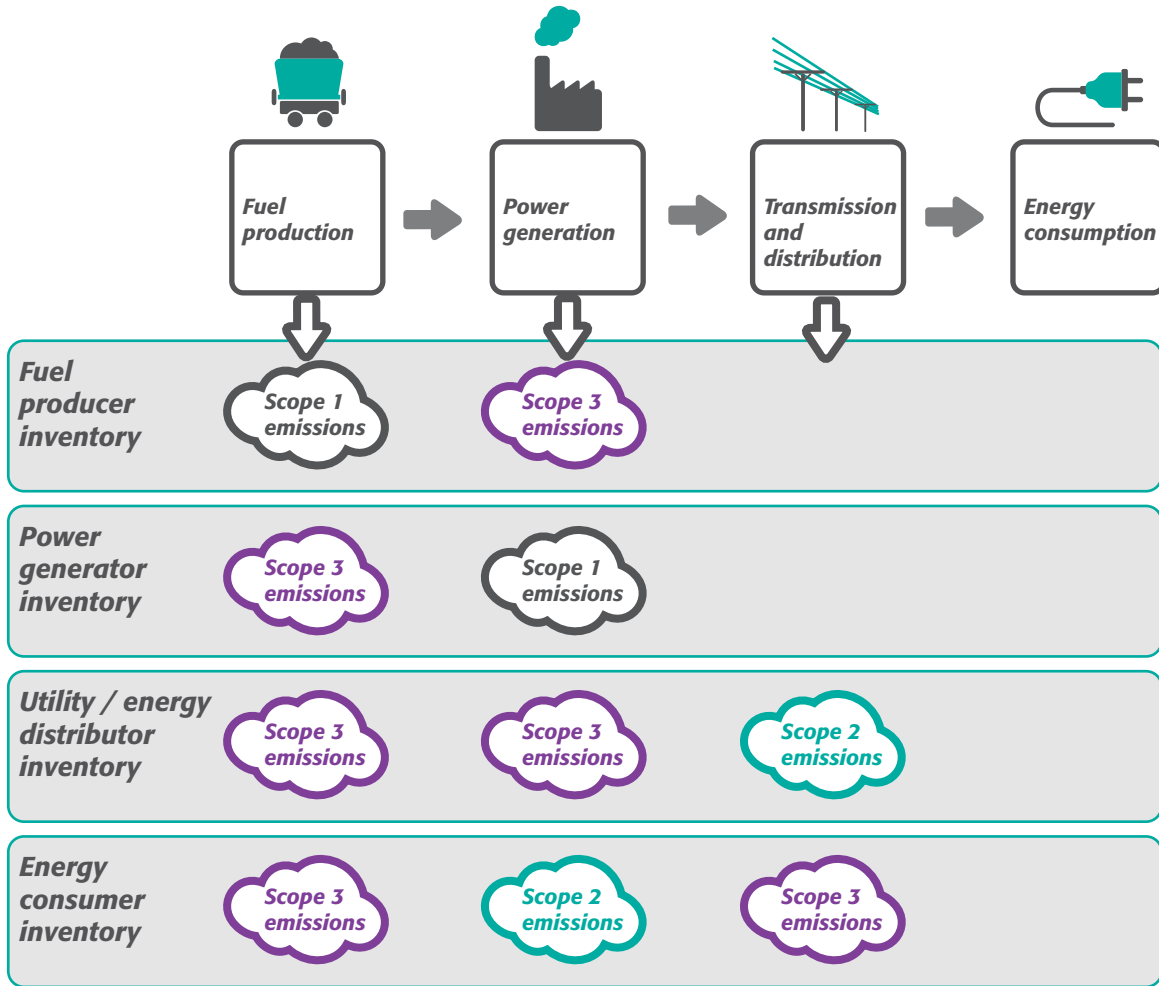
Fuel production

Power generation

Transmission and distribution

Energy consumption

Fuel producer inventory

Scope 1 emissions

Scope 3 emissions

Power generator inventory

Scope 3 emissions

Scope 1 emissions

Utility / energy distributor inventory

Scope 3 emissions

Scope 3 emissions

Scope 2 emissions

Energy consumer inventory

Scope 3 emissions

Scope 2 emissions

Scope 3 emissions